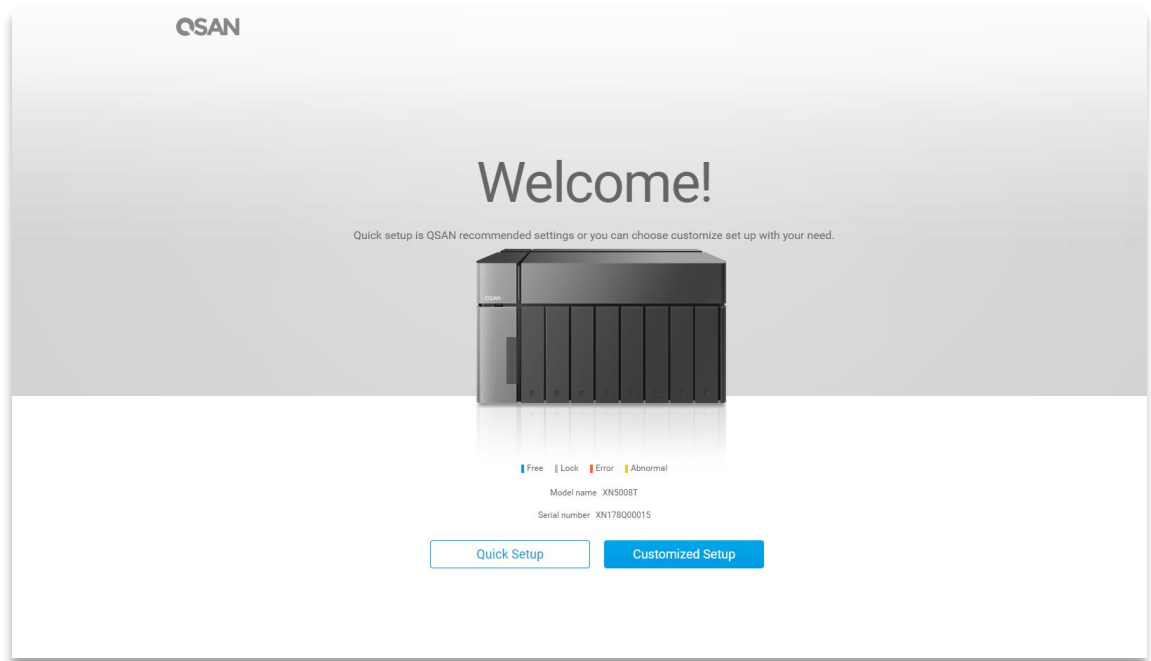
QSAN

Welcome!

Quick setup is QSAN recommended settings or you can choose customize set up with your need.

QSAN

Free Lock Error Abnormal

Model name XN5008T

Serial number XN178Q00015

Quick Setup

Customized Setup